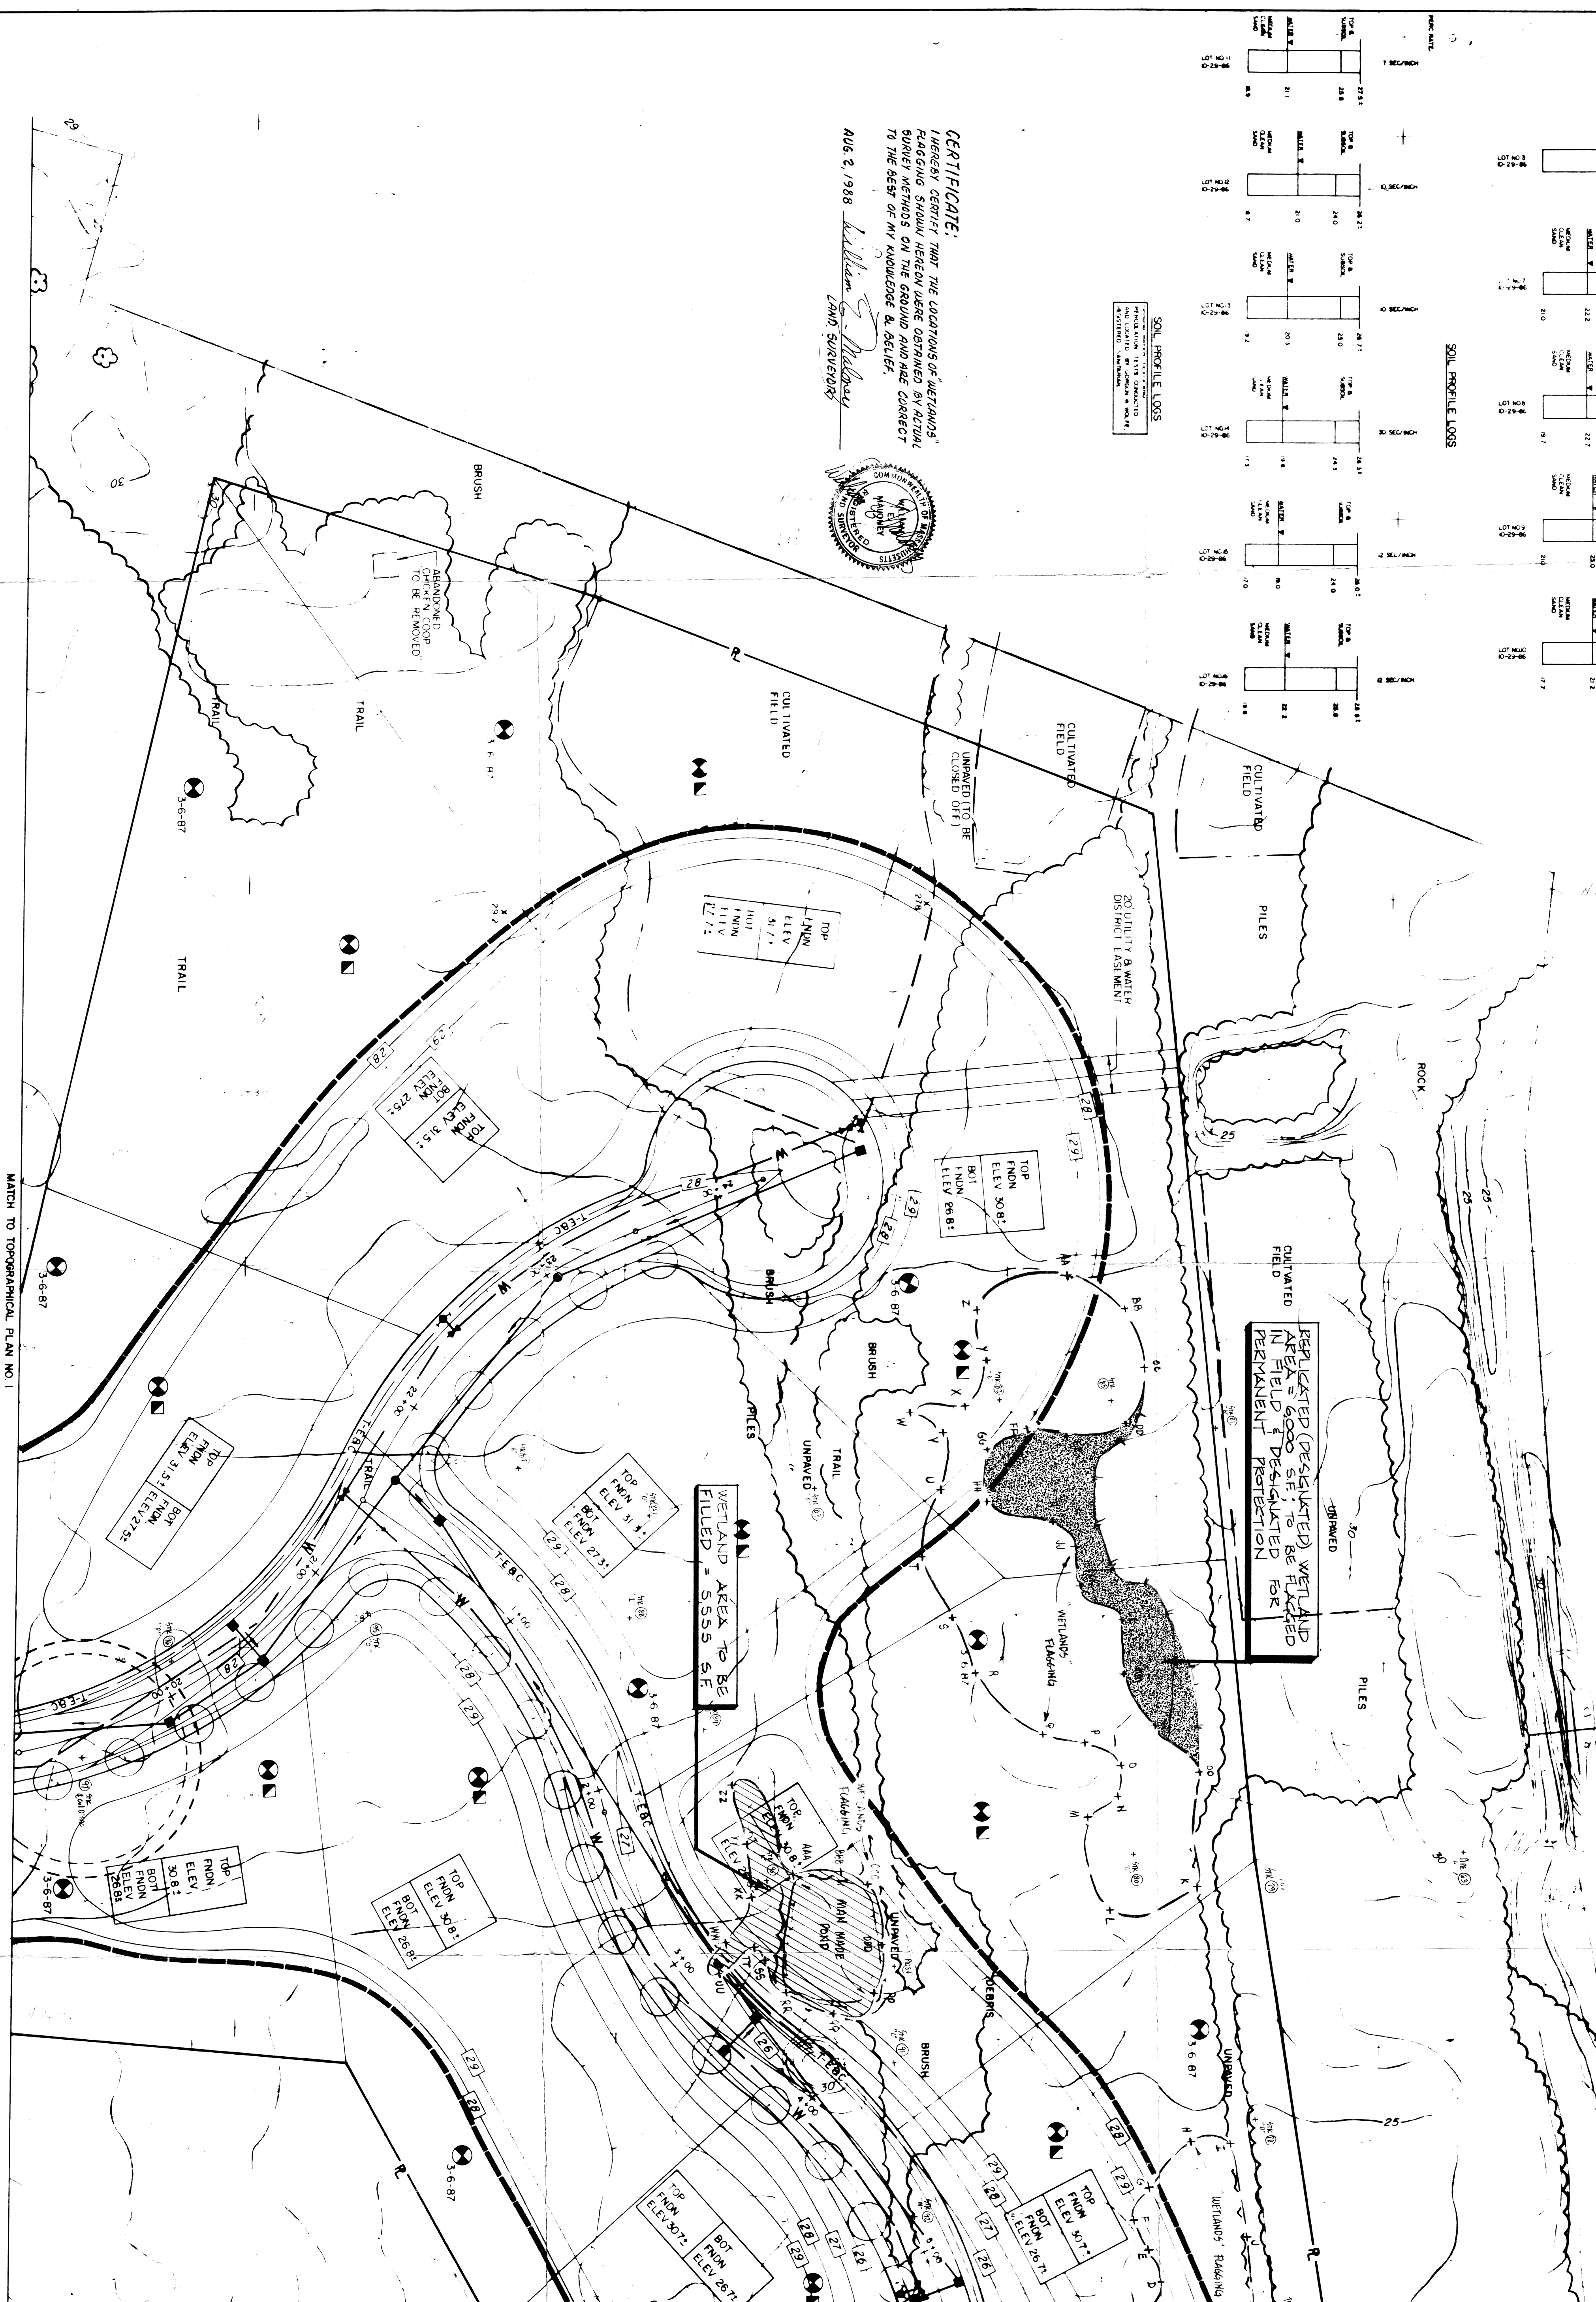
CERTIFICATE:
I HEREBY CERTIFY THAT THE LOCATIONS OF "WETLANDS" FLAGGING SHOWN HEREON WERE OBTAINED BY ACTUAL SURVEY METHODS ON THE GROUND AND ARE CORRECT TO THE BEST OF MY KNOWLEDGE & BELIEF.

AUG 2, 1988 William E. Mahoney
LAND SURVEYOR

COMMONWEALTH OF MASSACHUSETTS
WILLIAM E. MAHONEY
No.
REGISTERED LAND SURVEYOR

SOIL PROFILE LOGS

SOIL PROFILE LOGS

LOT NO 11 10-29-86
LOT NO 12 10-29-86
LOT NO 3 10-29-86
LOT NO 4 10-29-86
LOT NO 6 10-29-86
LOT NO 6 10-29-86
LOT NO 5 10-29-86
LOT NO 7 10-29-86
LOT NO 8 10-29-86
LOT NO 9 10-29-86
LOT NO 10 10-29-86

TOP & SUBSOIL
WATER
MEDIUM CLEAN SAND
7 SEC/INCH
10 SEC/INCH
10 SEC/INCH
30 SEC/INCH
12 SEC/INCH
12 SEC/INCH

BRUSH
ABANDONED CHICKEN COOP TO BE REMOVED
TRAIL
TRAIL
TRAIL
CULTIVATED FIELD
CULTIVATED FIELD
CULTIVATED FIELD
CULTIVATED FIELD
UNPAVED (TO BE CLOSED OFF)
20' UTILITY & WATER DISTRICT EASEMENT
PILES
PILES
PILES
ROCK
BRUSH
BRUSH
BRUSH
UNPAVED
UNPAVED
UNPAVED
DEBRIS
MAN MADE POND
"WETLANDS" FLAGGING
"WETLANDS" FLAGGING
WETLANDS FLAGGING

REPLICATED (DESIGNATED) WETLAND AREA = 6000 S.F. TO BE FLAGGED IN FIELD & DESIGNATED FOR PERMANENT PROTECTION

WETLAND AREA TO BE FILLED = 5555 S.F.

TOP FNDN ELEV 31.5±
BOT FNDN ELEV 27.5±
TOP FNDN ELEV 30.8±
BOT FNDN ELEV 26.8±
TOP FNDN ELEV 31.5±
BOT FNDN ELEV 27.5±
TOP FNDN ELEV 31.4±
BOT FNDN ELEV 27.3±
TOP FNDN ELEV 30.8±
BOT FNDN ELEV 26.8±
TOP FNDN ELEV 30.8±
BOT FNDN ELEV 26.8±
TOP FNDN ELEV 30.7±
BOT FNDN ELEV 26.7±
TOP FNDN ELEV 30.7±
BOT FNDN ELEV 26.7±

3-6-87
T-EBC
W
R
25
28
29
30

MATCH TO TOPOGRAPHICAL PLAN NO. 1